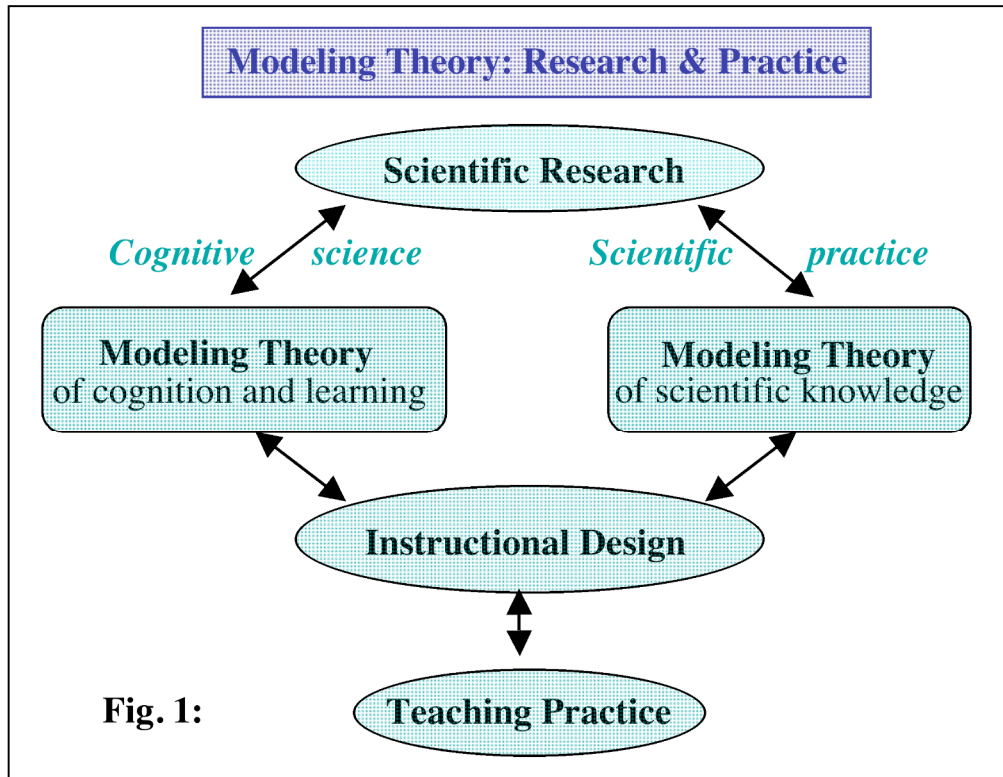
Modeling Theory: Research & Practice

Scientific Research

Cognitive science

Scientific practice

Modeling Theory
of cognition and learning

Modeling Theory
of scientific knowledge

Instructional Design

Fig. 1:

Teaching Practice